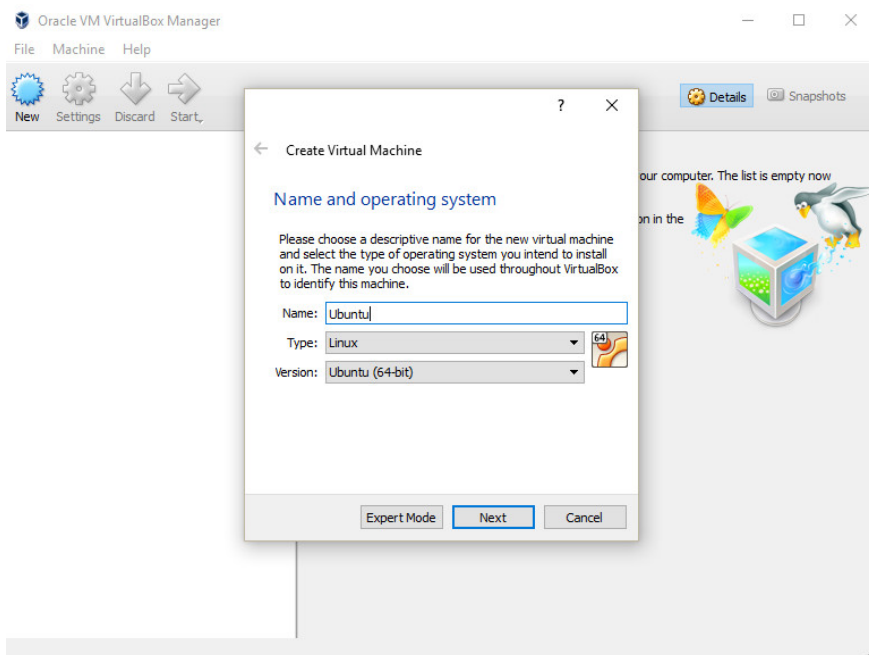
Oracle VM VirtualBox Manager

File Machine Help

New Settings Discard Start

Details Snapshots

our computer. The list is empty now

on in the

? ×

Create Virtual Machine

Name and operating system

Please choose a descriptive name for the new virtual machine and select the type of operating system you intend to install on it. The name you choose will be used throughout VirtualBox to identify this machine.

Name: Ubuntu

Type: Linux

64

Version: Ubuntu (64-bit)

Expert Mode Next Cancel